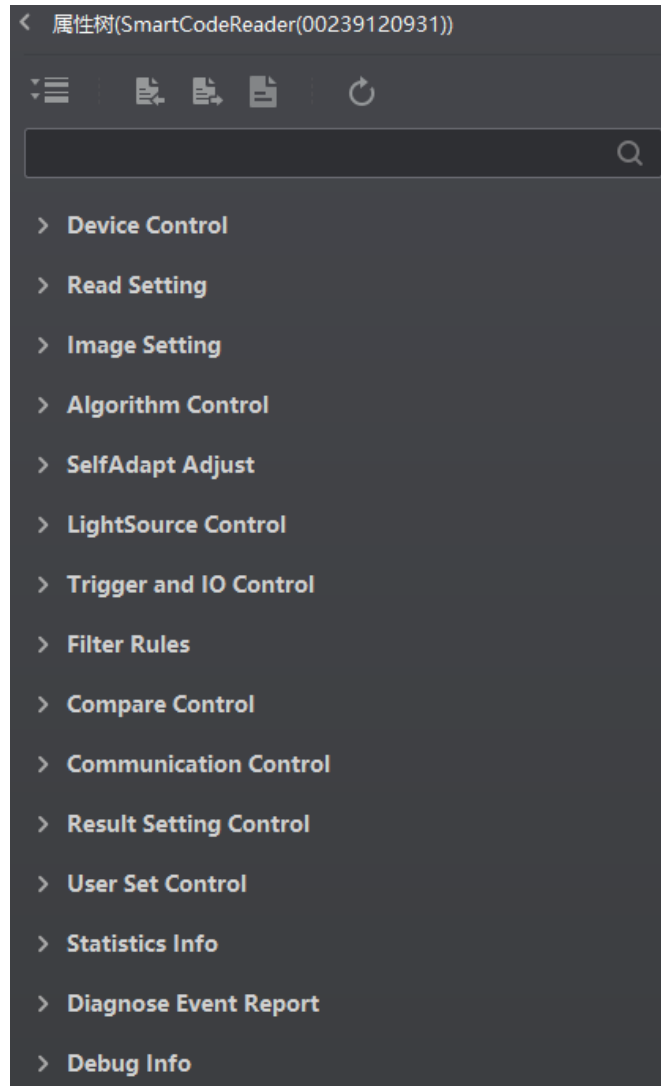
属性树(SmartCodeReader(00239120931))

Device Control
Read Setting
Image Setting
Algorithm Control
SelfAdapt Adjust
LightSource Control
Trigger and IO Control
Filter Rules
Compare Control
Communication Control
Result Setting Control
User Set Control
Statistics Info
Diagnose Event Report
Debug Info